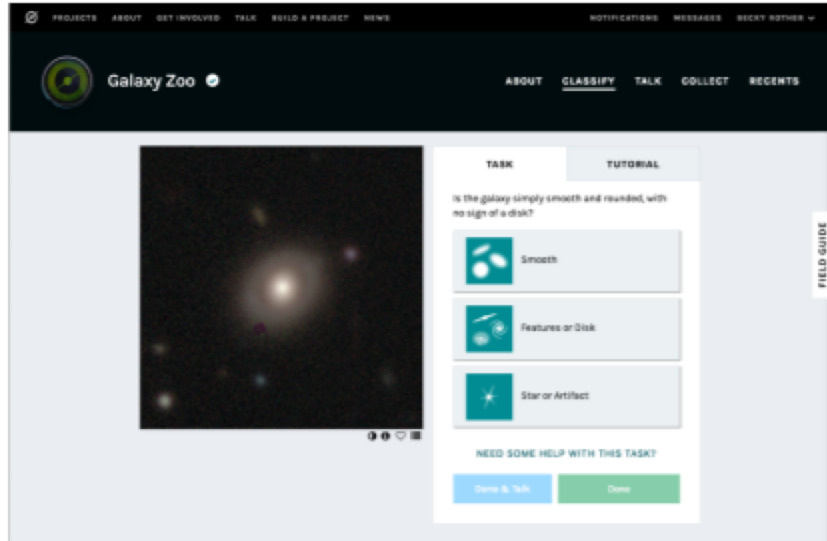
PROJECTS ABOUT GET INVOLVED TALK BUILD A PROJECT NEWS NOTIFICATIONS MESSAGES BECKY ROTHER

Galaxy Zoo

ABOUT CLASSIFY TALK COLLECT RECENTS

TASK TUTORIAL

Is the galaxy simply smooth and rounded, with no sign of a disk?

Smooth

Features or Disk

Star or Artifact

NEED SOME HELP WITH THIS TASK?

Done & Talk Done

FIELD GUIDE